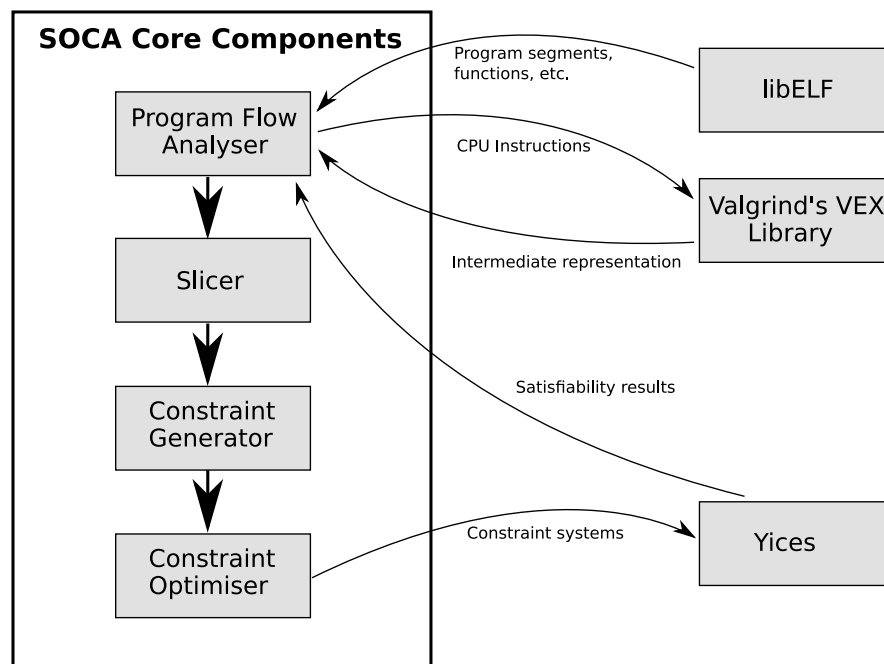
SOCA Core Components

Program Flow Analyser

Slicer

Constraint Generator

Constraint Optimiser

Program segments, functions, etc.

libELF

CPU Instructions

Valgrind's VEX Library

Intermediate representation

Satisfiability results

Constraint systems

Yices